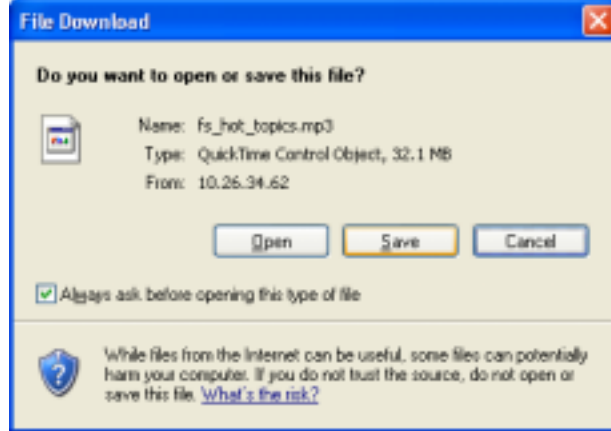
File Download

Do you want to open or save this file?

Name: fs_hot_topics.mp3
Type: QuickTime Control Object, 32.1 MB
From: 10.26.34.62

Open Save Cancel

Always ask before opening this type of file

While files from the Internet can be useful, some files can potentially harm your computer. If you do not trust the source, do not open or save this file. What's the risk?